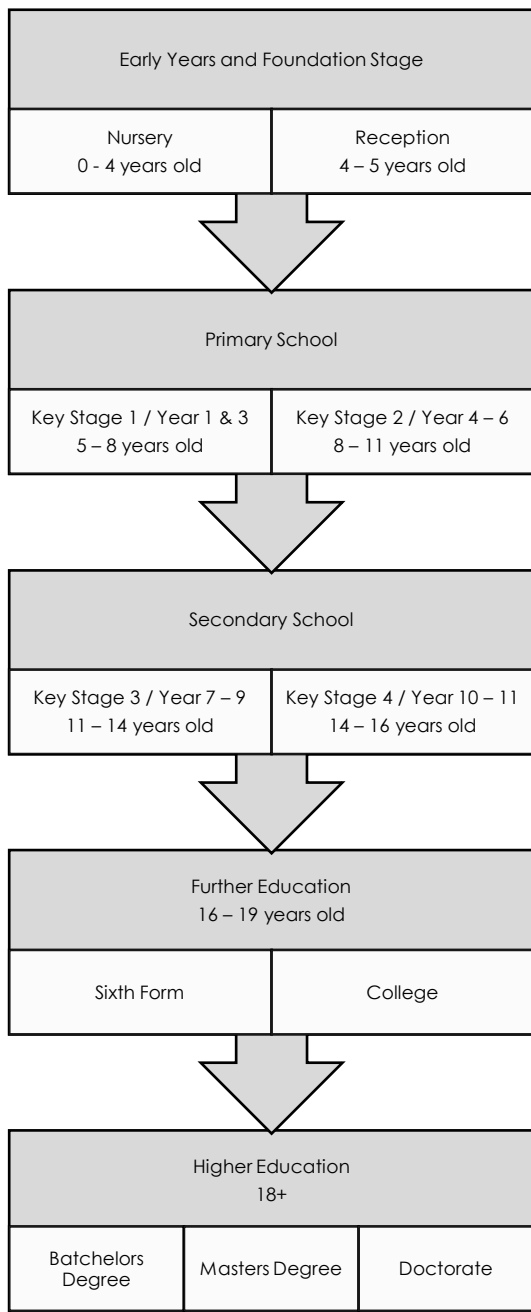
Early Years and Foundation Stage

Nursery
0 - 4 years old

Reception
4 – 5 years old

Primary School

Key Stage 1 / Year 1 & 3
5 – 8 years old

Key Stage 2 / Year 4 – 6
8 – 11 years old

Secondary School

Key Stage 3 / Year 7 – 9
11 – 14 years old

Key Stage 4 / Year 10 – 11
14 – 16 years old

Further Education
16 – 19 years old

Sixth Form

College

Higher Education
18+

Batchelors Degree

Masters Degree

Doctorate